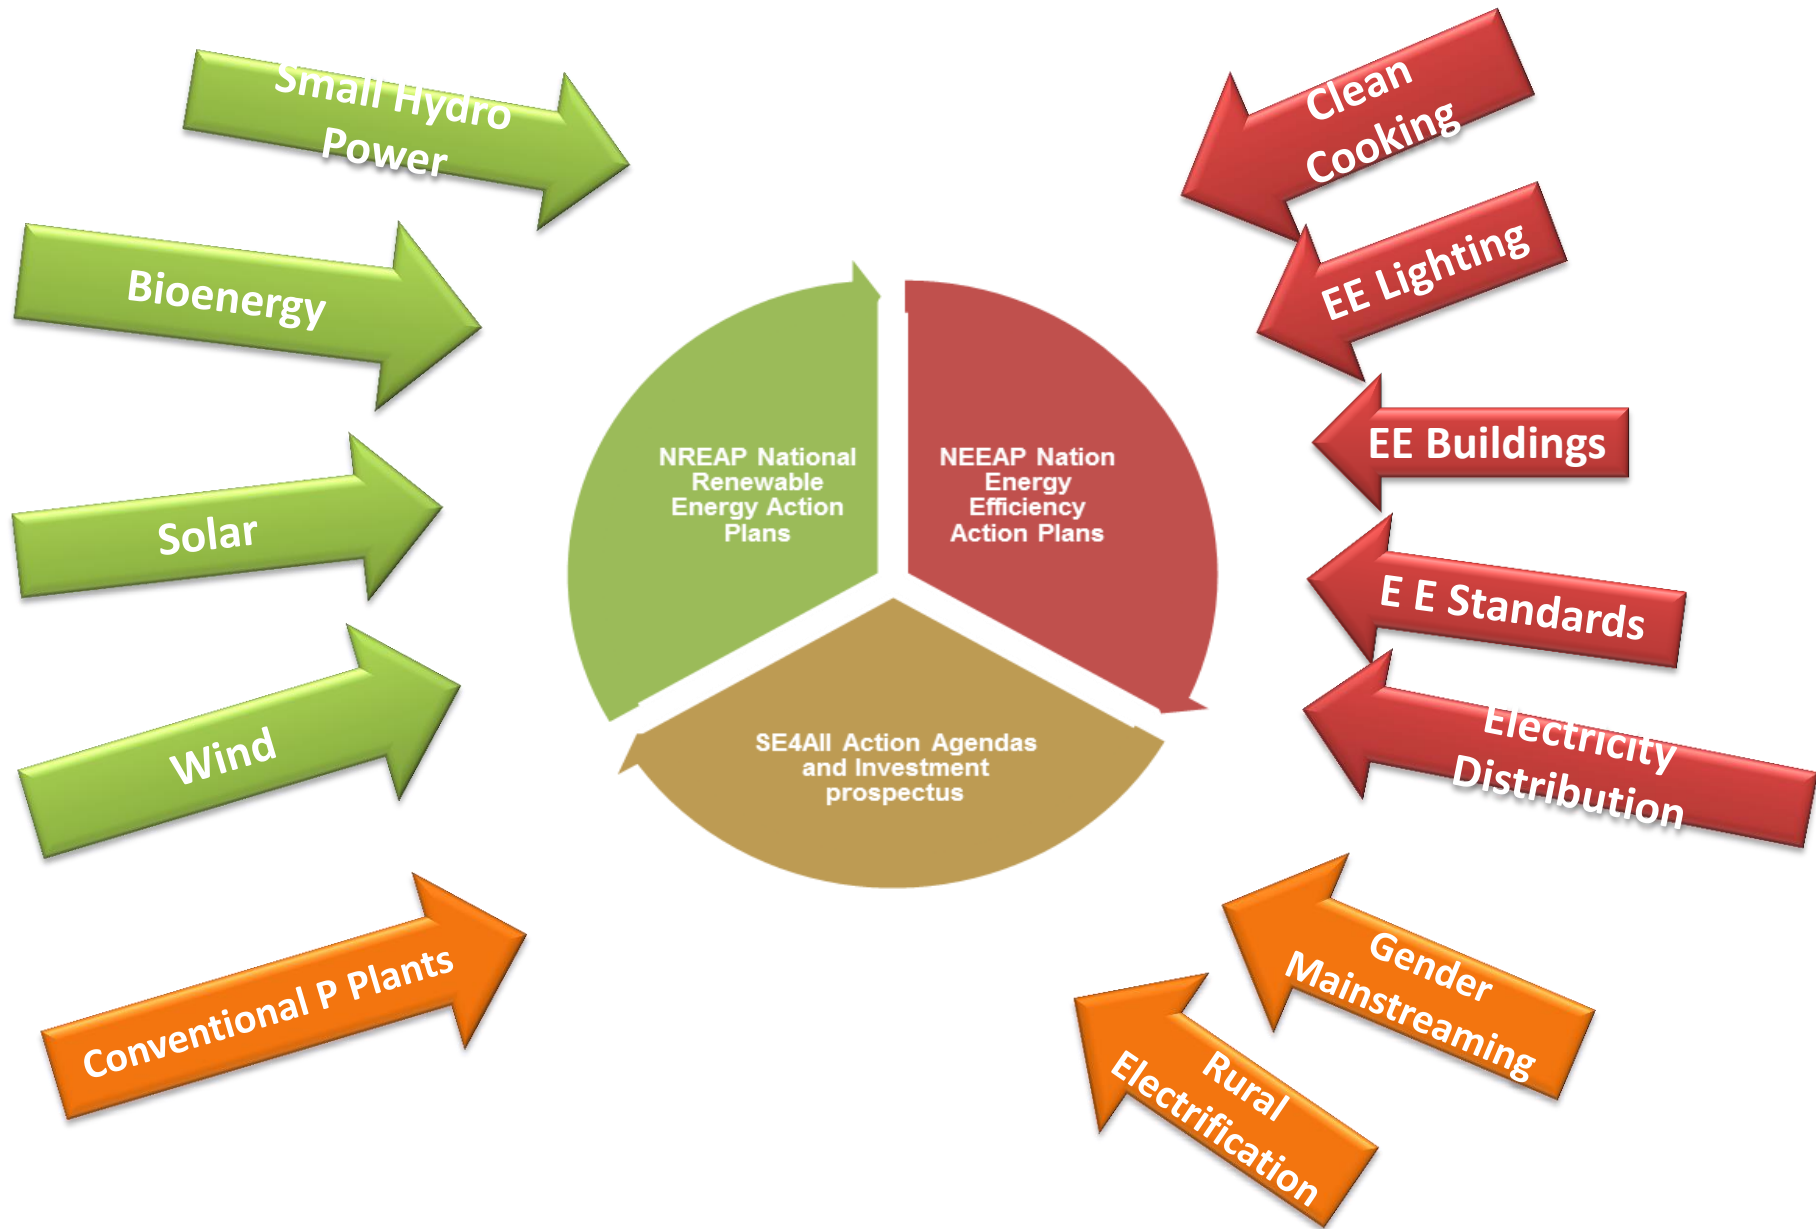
Small Hydro Power

Bioenergy

Solar

Wind

Conventional P Plants

NREAP National Renewable Energy Action Plans

NEEAP Nation Energy Efficiency Action Plans

SE4All Action Agendas and Investment prospectus

Clean Cooking

EE Lighting

EE Buildings

E E Standards

Electricity Distribution

Gender Mainstreaming

Rural Electrification